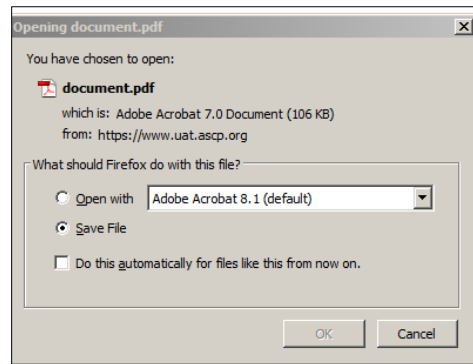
Opening document.pdf

You have chosen to open:

document.pdf

which is: Adobe Acrobat 7.0 Document (106 KB)

from: https://www.uat.ascp.org

What should Firefox do with this file?

Open with Adobe Acrobat 8.1 (default)

Save File

Do this automatically for files like this from now on.

OK

Cancel